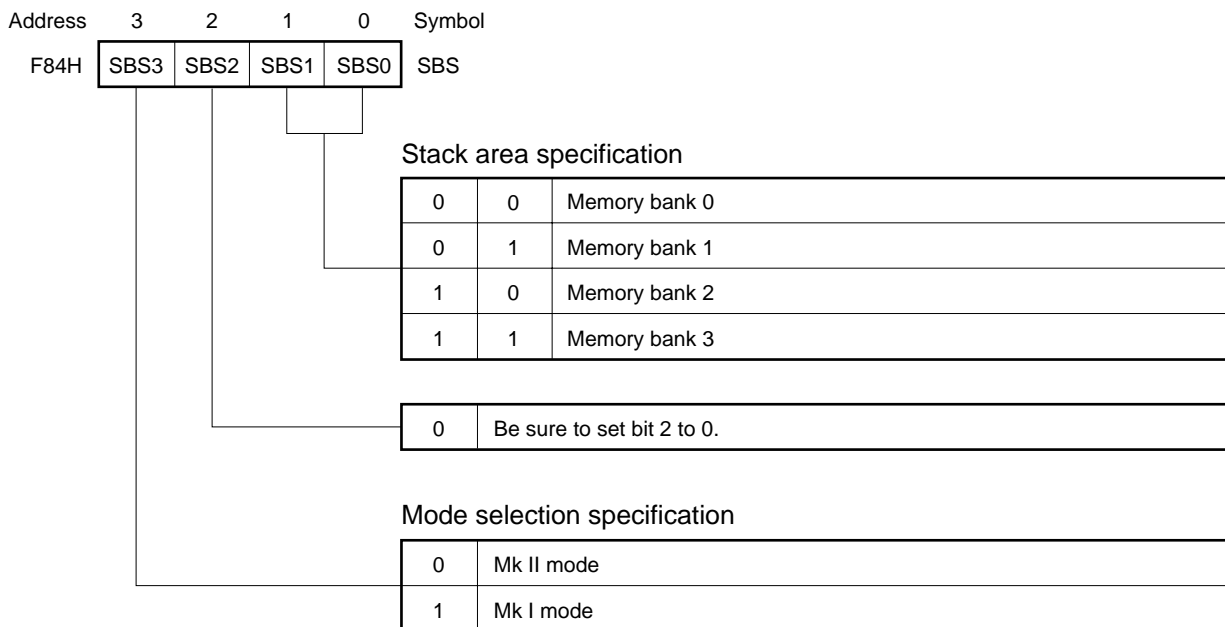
| Address | 3 | 2 | 1 | 0 | Symbol |
|---|---|---|---|---|---|
| F84H | SBS3 | SBS2 | SBS1 | SBS0 | SBS |

Stack area specification

| | | |
|---|---|---|
| 0 | 0 | Memory bank 0 |
| 0 | 1 | Memory bank 1 |
| 1 | 0 | Memory bank 2 |
| 1 | 1 | Memory bank 3 |

| | |
|---|---|
| 0 | Be sure to set bit 2 to 0. |

Mode selection specification

| | |
|---|---|
| 0 | Mk II mode |
| 1 | Mk I mode |